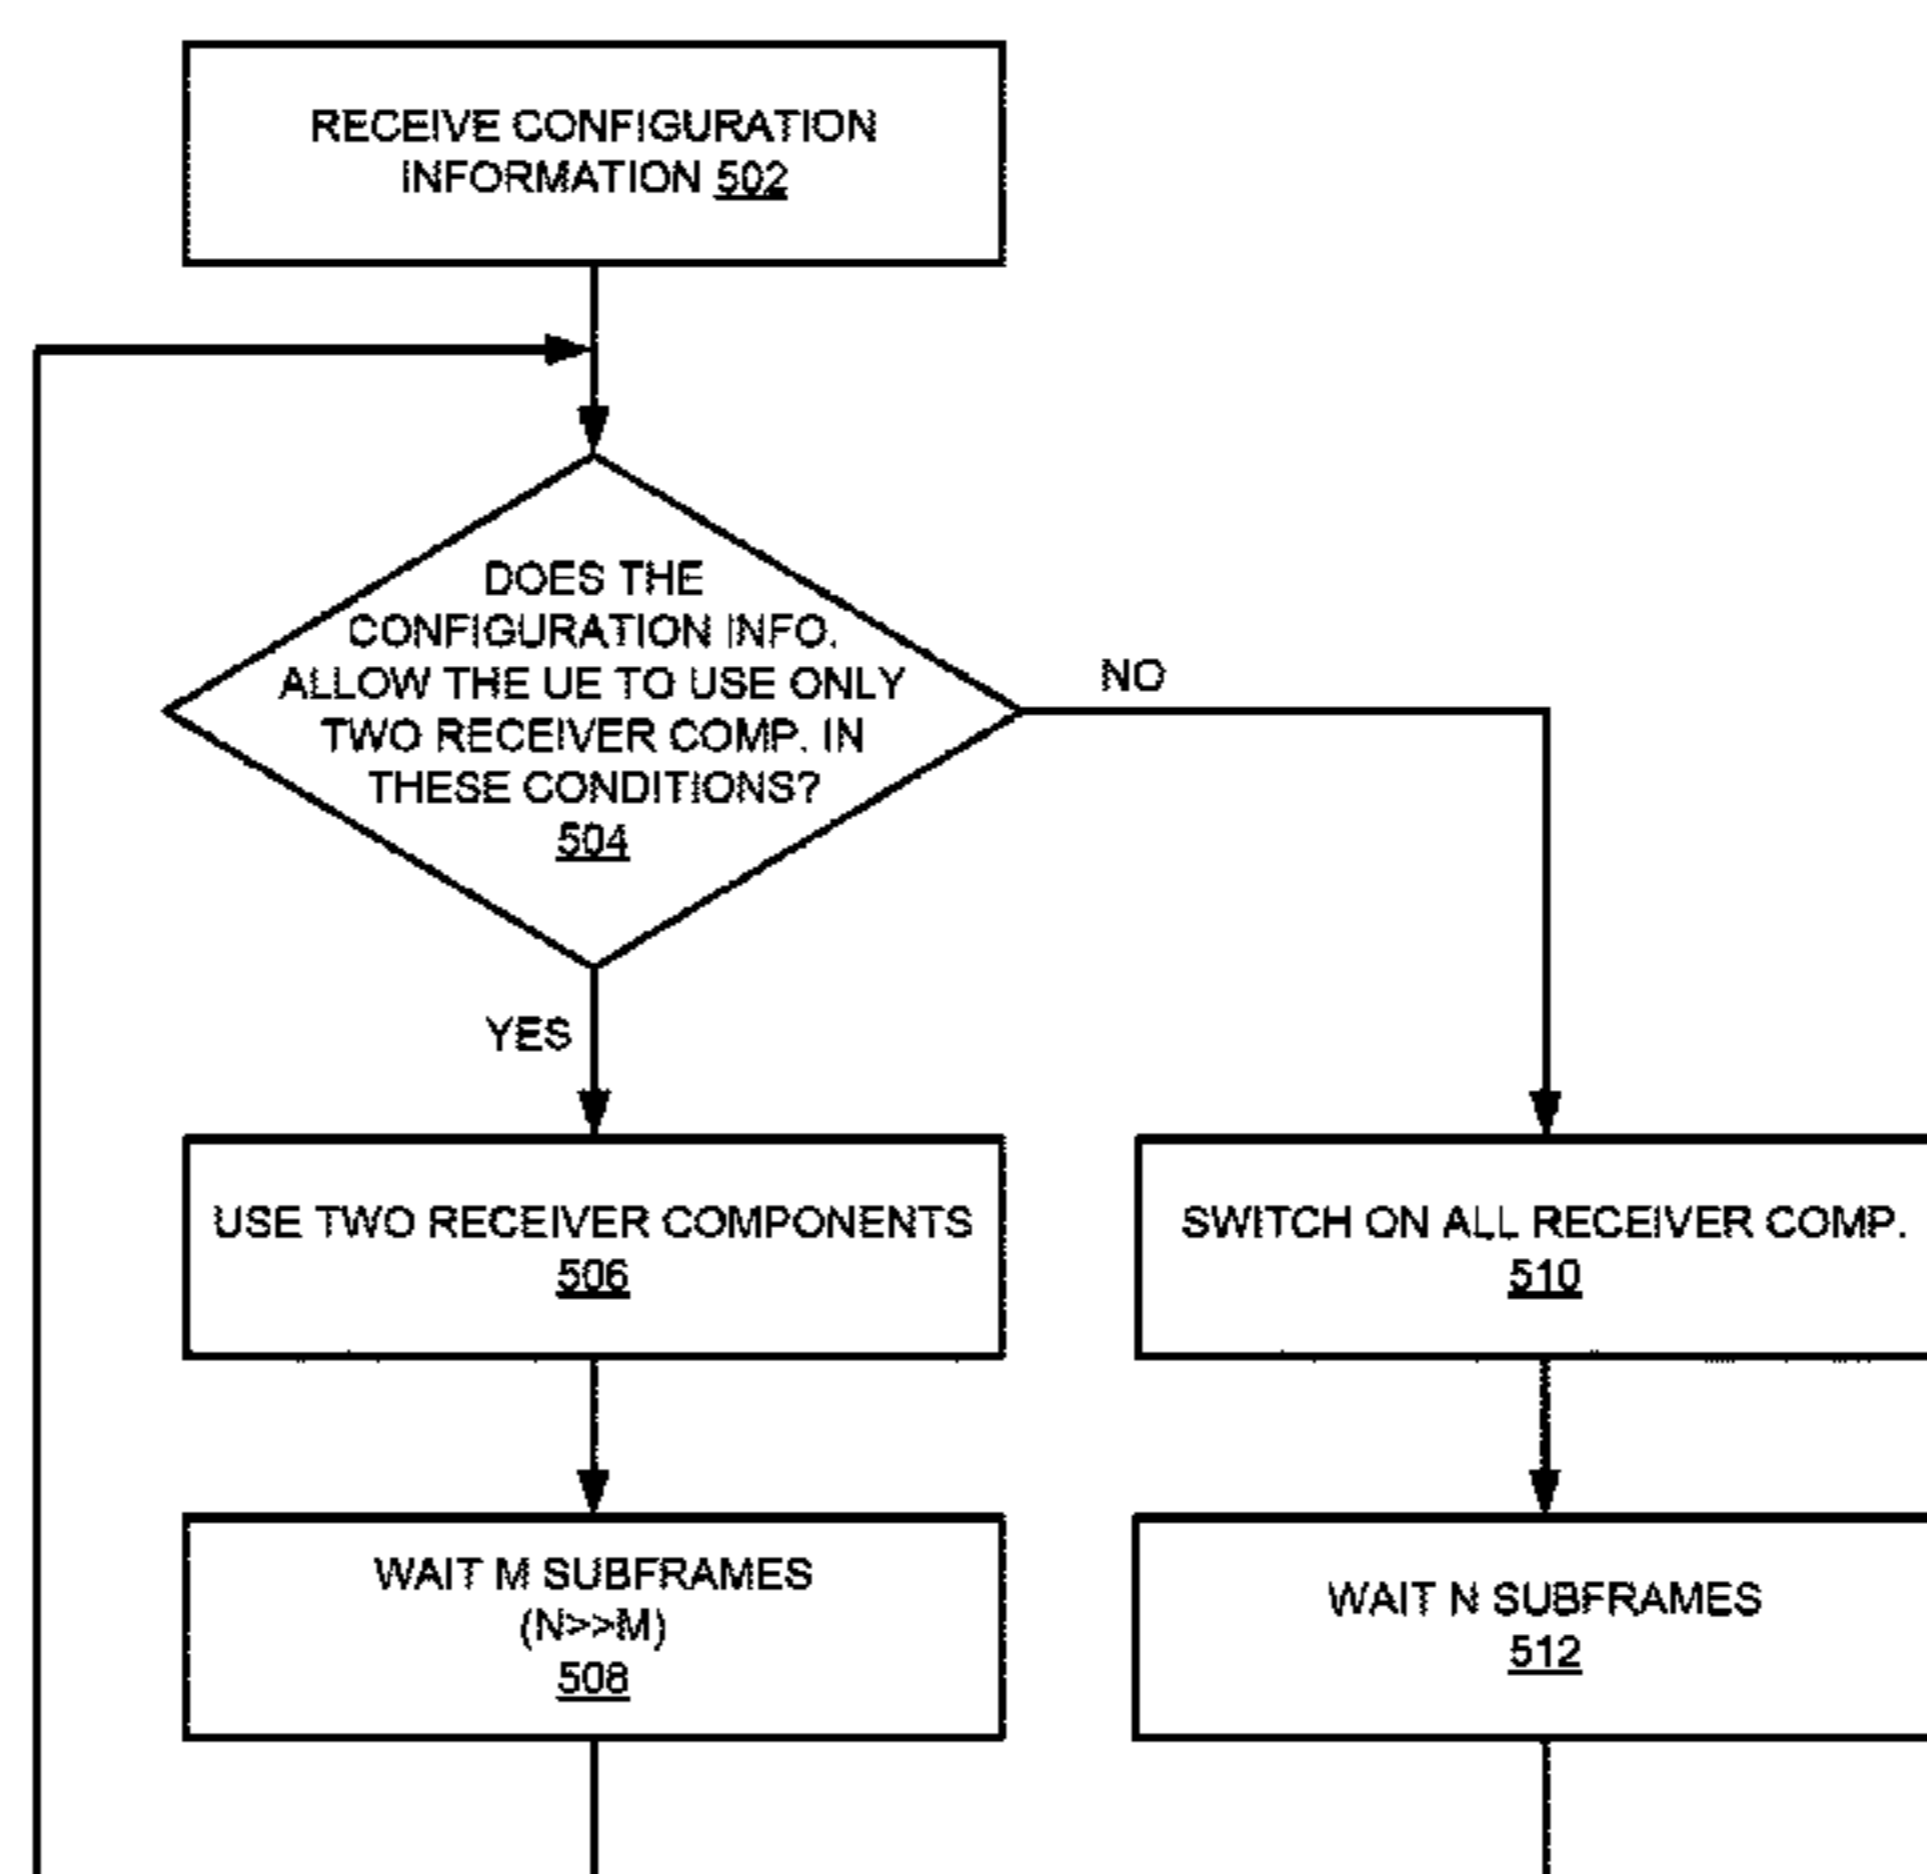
RECEIVE CONFIGURATION INFORMATION 502

DOES THE CONFIGURATION INFO. ALLOW THE UE TO USE ONLY TWO RECEIVER COMP. IN THESE CONDITIONS? 504

NO

YES

USE TWO RECEIVER COMPONENTS 506

SWITCH ON ALL RECEIVER COMP. 510

WAIT M SUBFRAMES (N>>M) 508

WAIT N SUBFRAMES 512